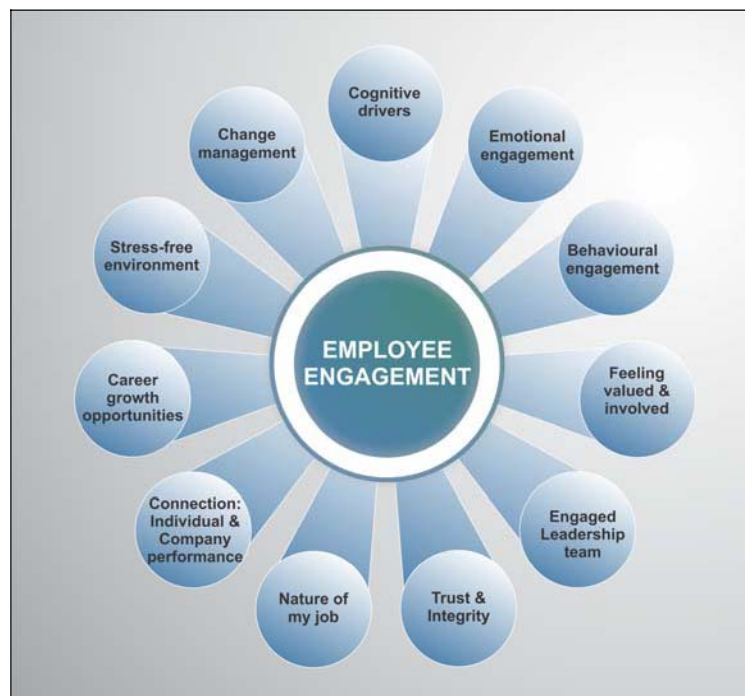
Cognitive drivers

Emotional engagement

Behavioural engagement

Feeling valued & involved

Engaged Leadership team

Trust & Integrity

Nature of my job

Connection: Individual & Company performance

Career growth opportunities

Stress-free environment

Change management

EMPLOYEE ENGAGEMENT